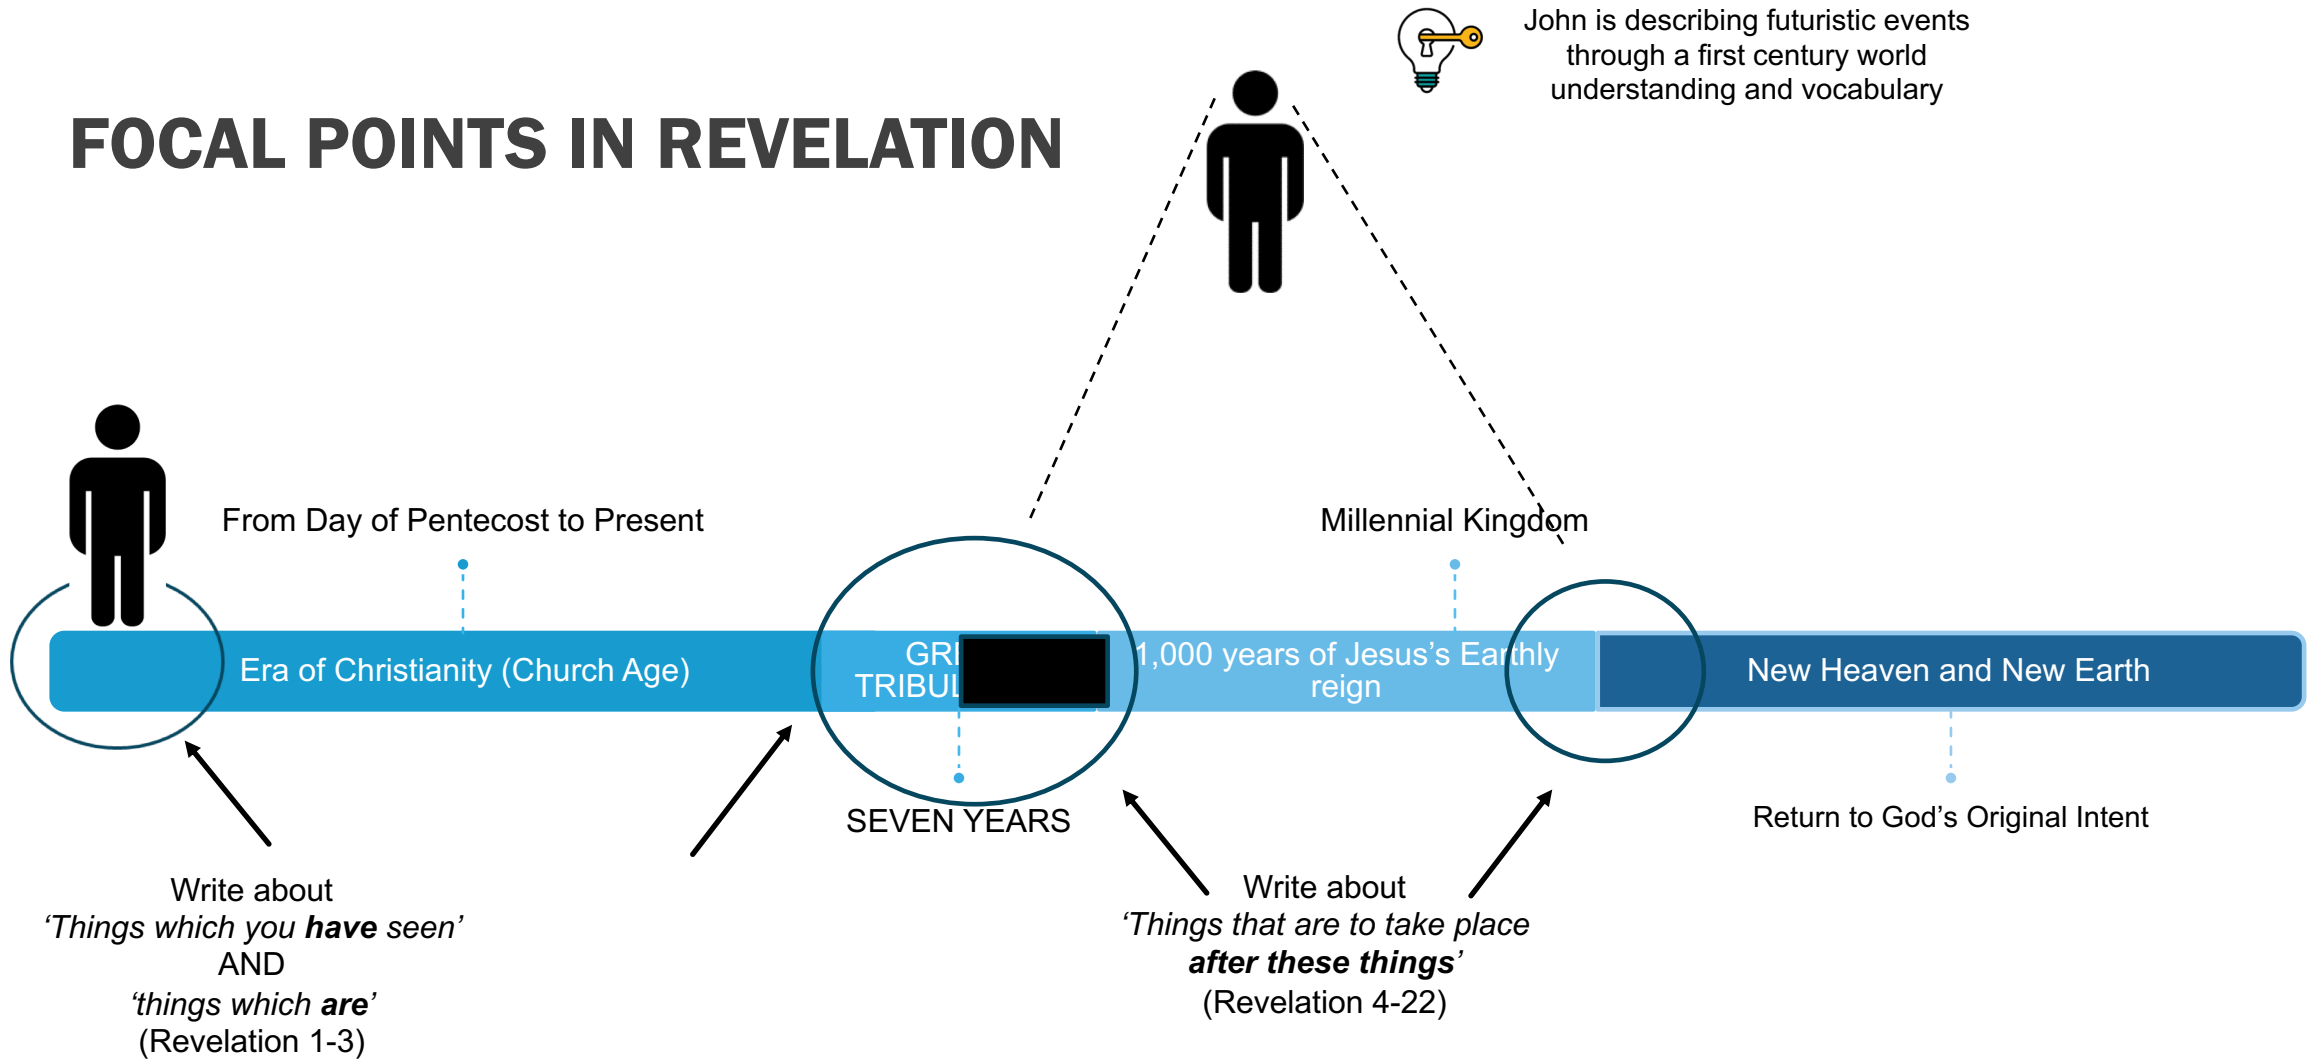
John is describing futuristic events through a first century world understanding and vocabulary

FOCAL POINTS IN REVELATION

From Day of Pentecost to Present

Millennial Kingdom

Era of Christianity (Church Age)

GRE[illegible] TRIBUL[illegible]

1,000 years of Jesus's Earthly reign

New Heaven and New Earth

SEVEN YEARS

Return to God's Original Intent

Write about 'Things which you **have** seen' AND 'things which **are**' (Revelation 1-3)

Write about 'Things that are to take place ***after these things***' (Revelation 4-22)